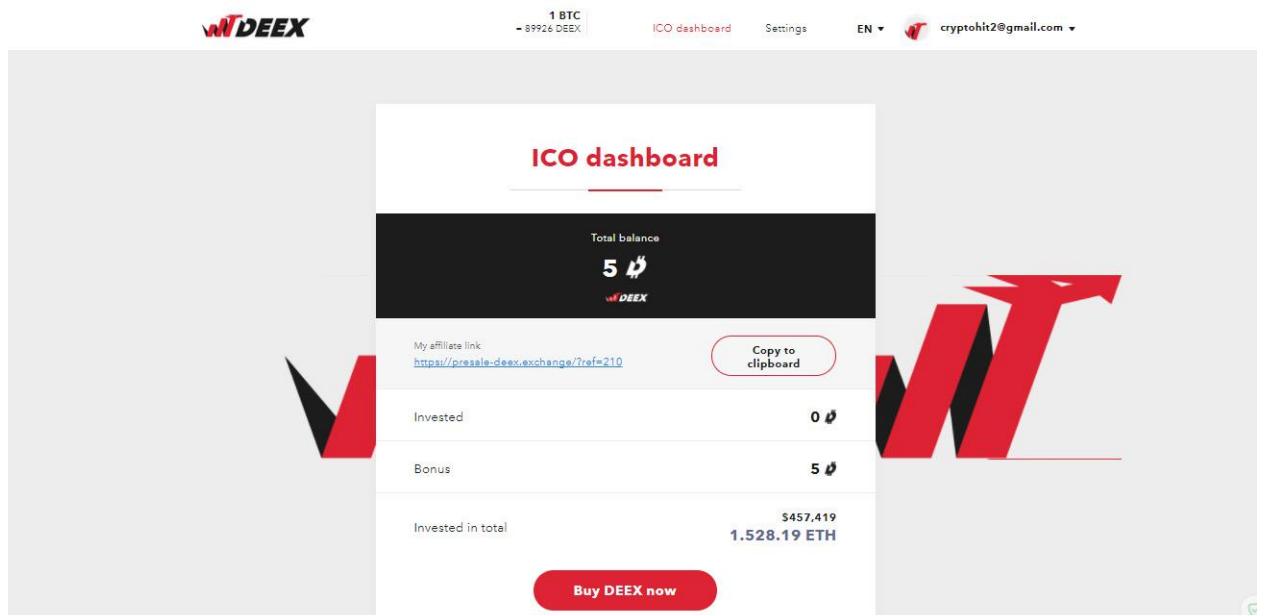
DEEX

1 BTC
= 89926 DEEX

ICO dashboard

Settings

EN ▾

cryptohit2@gmail.com ▾

ICO dashboard

Total balance

5 Ð

DEEX

My affiliate link
https://presale-deex.exchange/?ref=210

Copy to clipboard

Invested 0 Ð

Bonus 5 Ð

Invested in total $457,419
1.528.19 ETH

Buy DEEX now